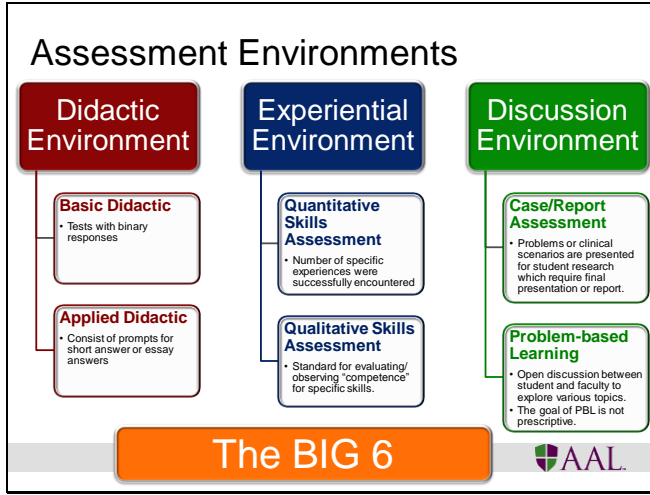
Assessment Environments

Didactic Environment

Basic Didactic
• Tests with binary responses

Applied Didactic
• Consist of prompts for short answer or essay answers

Experiential Environment

Quantitative Skills Assessment
• Number of specific experiences were successfully encountered

Qualitative Skills Assessment
• Standard for evaluating/ observing "competence" for specific skills.

Discussion Environment

Case/Report Assessment
• Problems or clinical scenarios are presented for student research which require final presentation or report.

Problem-based Learning
• Open discussion between student and faculty to explore various topics.
• The goal of PBL is not prescriptive.

The BIG 6

AAL